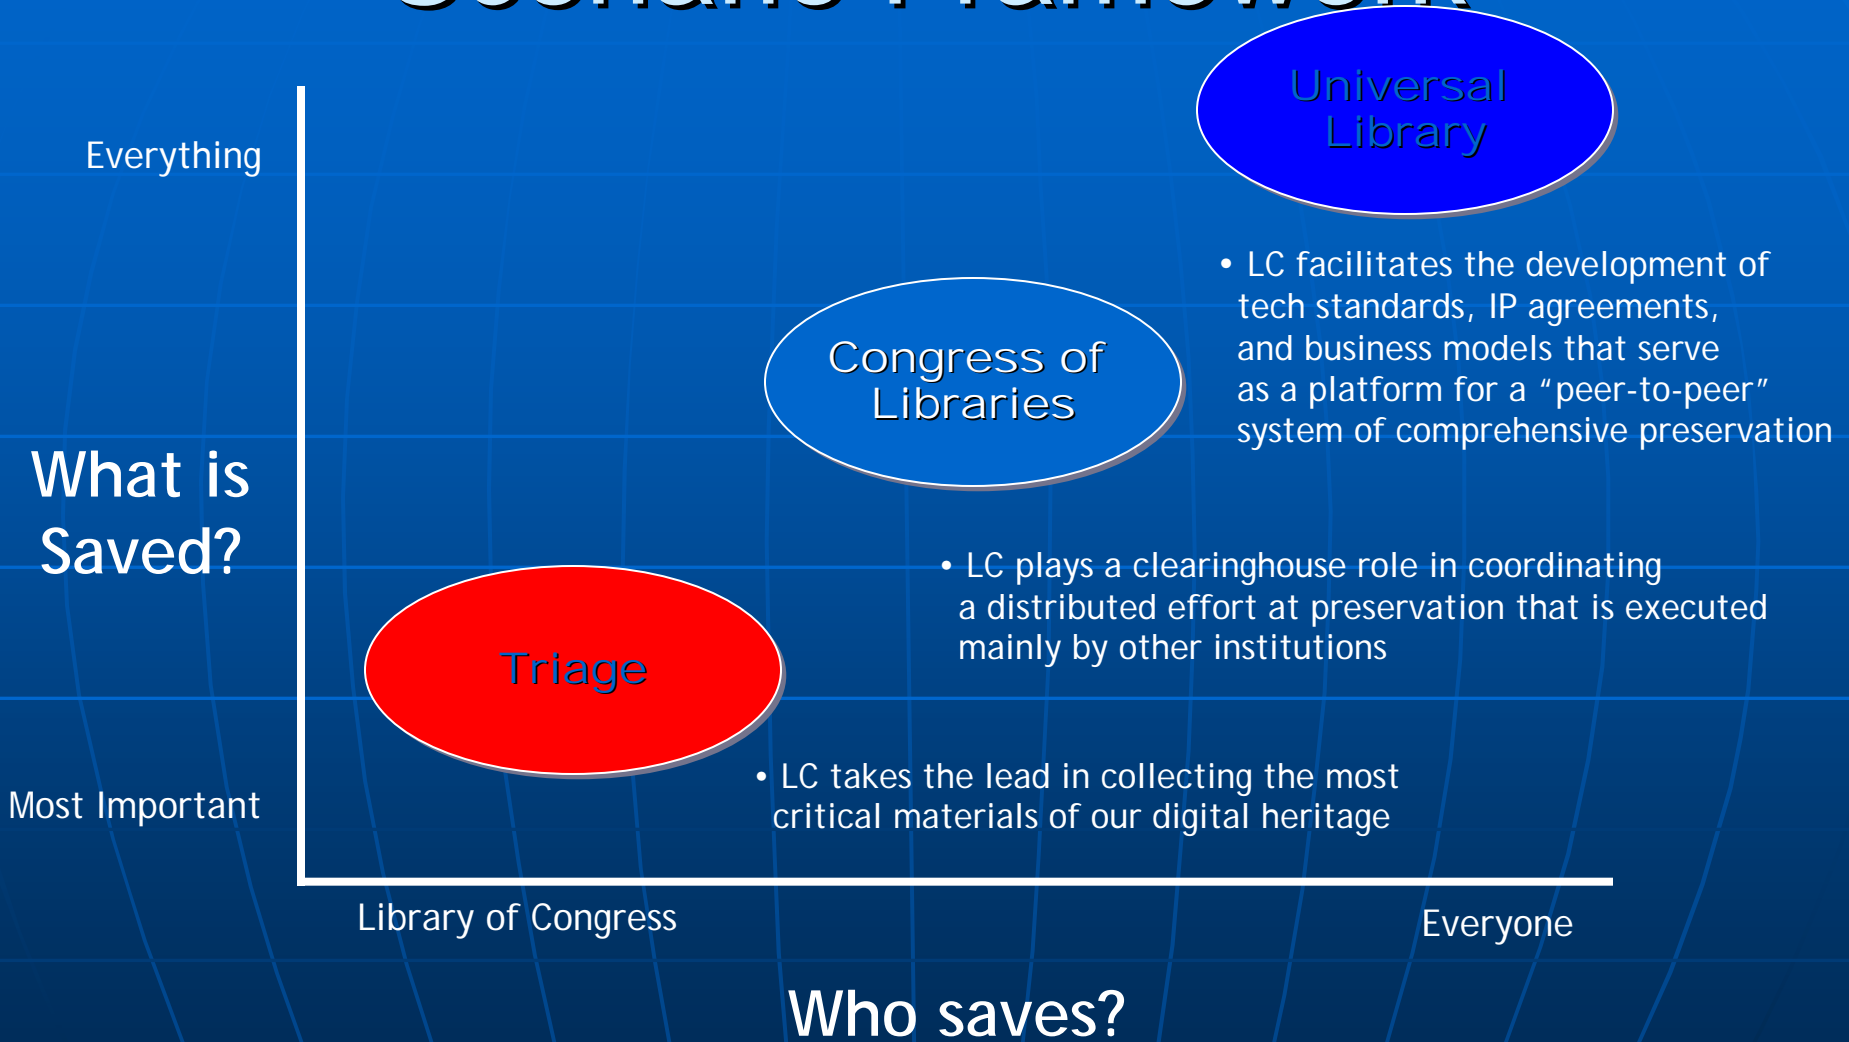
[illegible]

Universal Library

Everything

• LC facilitates the development of tech standards, IP agreements, and business models that serve as a platform for a "peer-to-peer" system of comprehensive preservation

Congress of Libraries

What is Saved?

• LC plays a clearinghouse role in coordinating a distributed effort at preservation that is executed mainly by other institutions

Triage

• LC takes the lead in collecting the most critical materials of our digital heritage

Most Important

Library of Congress

Everyone

Who saves?